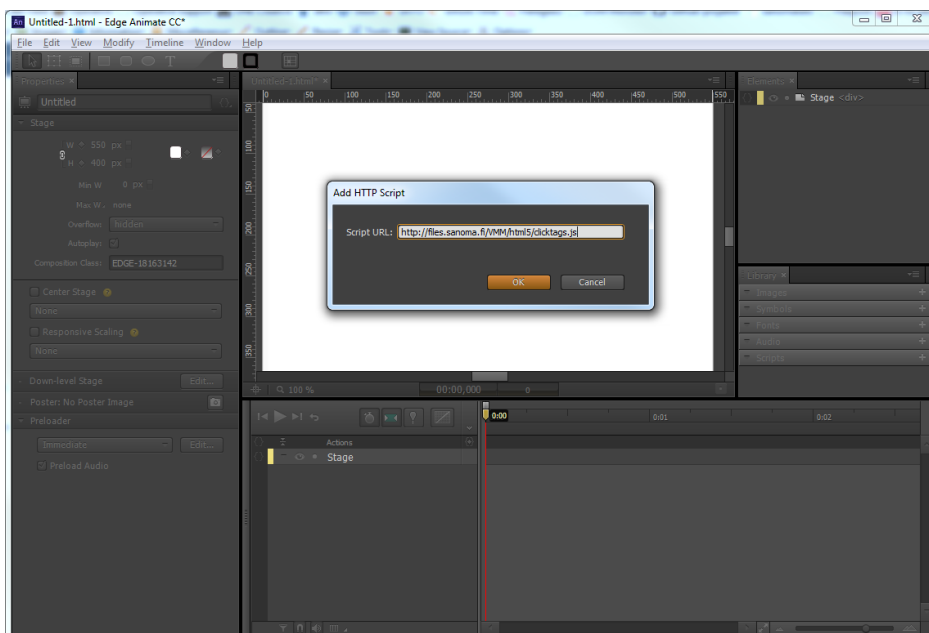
An Untitled-1.html - Edge Animate CC*

File Edit View Modify Timeline Window Help

Properties

Untitled

Stage

W 550 px

H 400 px

Min W 0 px

Max W none

Overflow: hidden

Autoplay:

Composition Class: EDGE-18163142

Center Stage

None

Responsive Scaling

None

Down-level Stage Edit...

Poster: No Poster Image

Preloader

Immediate Edit...

Preload Audio

Untitled-1.html*

0 50 100 150 200 250 300 350 400 450 500 550

50 100 150 200 250 300 350

Add HTTP Script

Script URL: http://files.sanoma.fi/VMM/html5/clicktags.js

OK Cancel

100 %

00:00,000 0

Elements

Stage <div>

Library

Images

Symbols

Fonts

Audio

Scripts

0:00 0:01 0:02

Actions

Stage